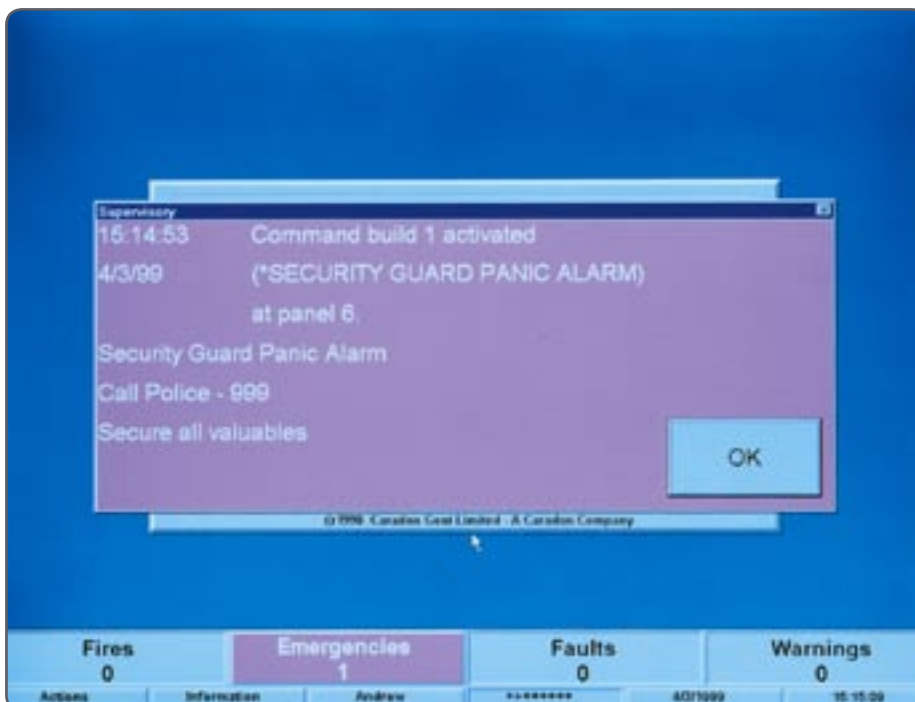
Supervisory

15:14:53 Command build 1 activated

4/3/99 (*SECURITY GUARD PANIC ALARM)

at panel 6.

Security Guard Panic Alarm

Call Police - 999

Secure all valuables

OK

© 1998 Caradon Gent Limited - A Caradon Company

| Fires | Emergencies | Faults | Warnings |
|---|---|---|---|
| 0 | 1 | 0 | 0 |

Actions | Information | Andrew | ******** | 4/3/1999 | 15:15:09